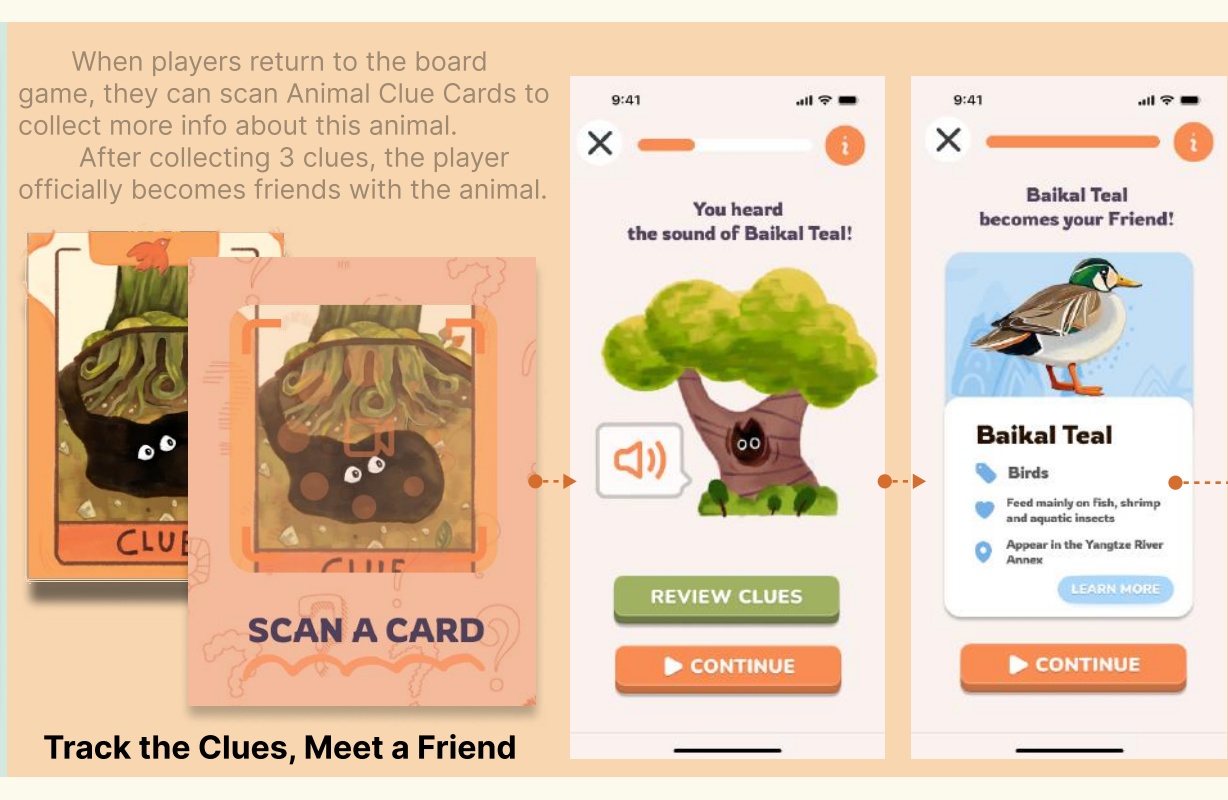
When players return to the board game, they can scan Animal Clue Cards to collect more info about this animal.
After collecting 3 clues, the player officially becomes friends with the animal.

CLUE

CLUE

SCAN A CARD

Track the Clues, Meet a Friend

9:41

You heard the sound of Baikal Teal!

REVIEW CLUES

CONTINUE

9:41

Baikal Teal becomes your Friend!

Baikal Teal

Birds

Feed mainly on fish, shrimp and aquatic insects

Appear in the Yangtze River Annex

LEARN MORE

CONTINUE